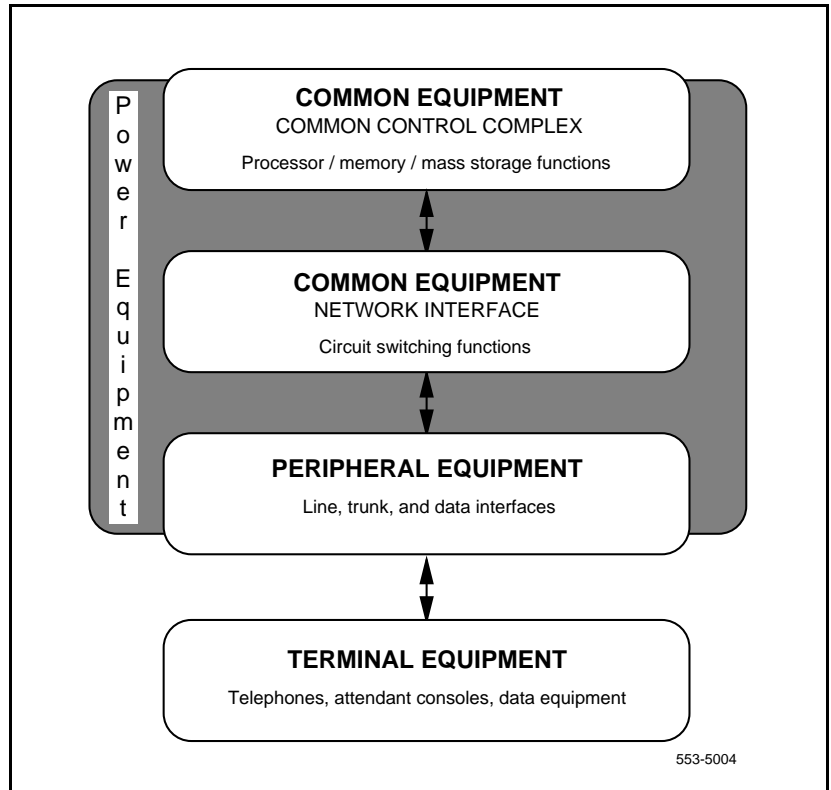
Power Equipment

COMMON EQUIPMENT
COMMON CONTROL COMPLEX
Processor / memory / mass storage functions

COMMON EQUIPMENT
NETWORK INTERFACE
Circuit switching functions

PERIPHERAL EQUIPMENT
Line, trunk, and data interfaces

TERMINAL EQUIPMENT
Telephones, attendant consoles, data equipment

553-5004